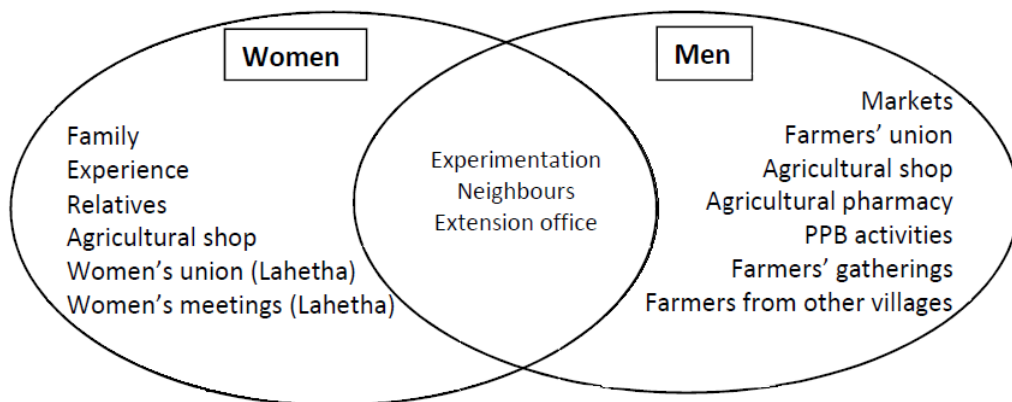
Women

Family
Experience
Relatives
Agricultural shop
Women's union (Lahetha)
Women's meetings (Lahetha)

Experimentation
Neighbours
Extension office

Men

Markets
Farmers' union
Agricultural shop
Agricultural pharmacy
PPB activities
Farmers' gatherings
Farmers from other villages